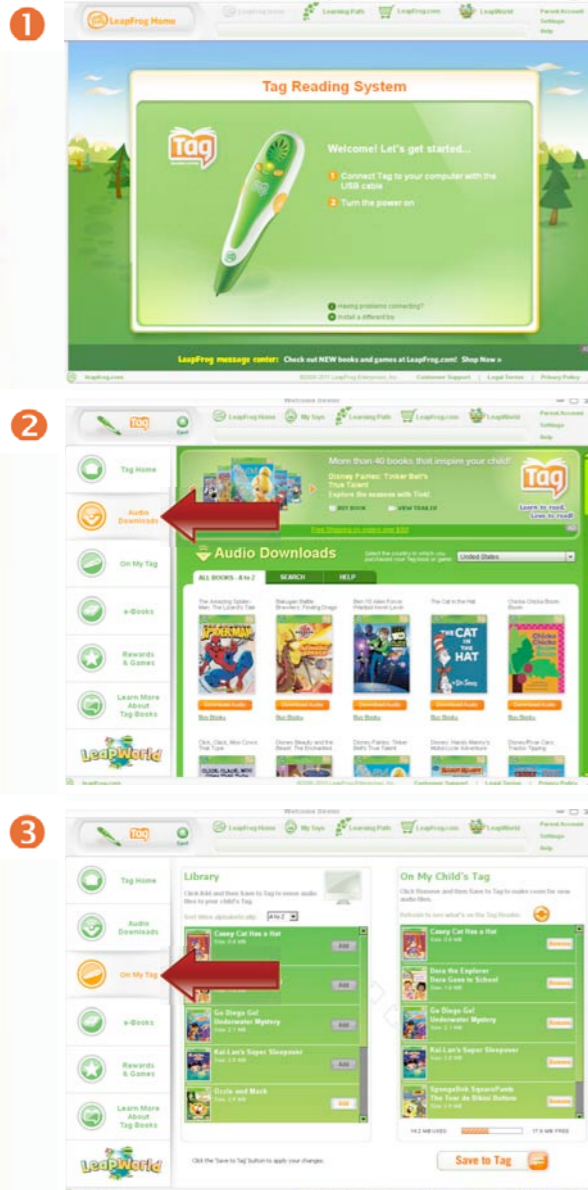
1

LeapFrog Home | Learning Path | LeapFrog.com | LeapWorld

Parent Account
Settings
Help

Tag Reading System

Tag

Welcome! Let's get started...

1 Connect Tag to your computer with the USB cable

2 Turn the power on

Having problems connecting?
Install a different toy

LeapFrog message center: Check out NEW books and games at LeapFrog.com! Shop Now »

Customer Support | Legal Terms | Privacy Policy

2

Welcome

Tag

LeapFrog Home | My Toys | Learning Path | LeapFrog.com | LeapWorld

Parent Account
Settings
Help

Tag Home

Audio Downloads

On My Tag

e-Books

Rewards & Games

Learn More About Tag Books

LeapWorld

More than 40 books that inspire your child!

Disney Fairies: Tinker Bell's True Talent

Explore the seasons with Tink!

BUY BOOK | VIEW TRAILER

Tag

Learn to read. Love to read!

Free Shipping on orders over $50!

Audio Downloads

Select the country in which you purchased your Tag books or game: United States

ALL BOOKS - A to Z | SEARCH | HELP

The Amazing Spider-Man: The Lizard's Tale

Bakugan Battle Brawlers: Finding Drago

Ben 10 Alien Force: Prettiest Heroic Levels

The Cat in the Hat

Chicka Chicka Boom Boom

SPIDER-MAN

THE CAT IN THE HAT

Chicka Chicka Boom Boom

Download Audio

Buy Books

Click, Clack, Moo Cows That Type

Disney Beauty and the Beast: The Enchanted

Disney Fairies: Tinker Bell's True Talent

Disney Handy Manny's Motorcycle Adventure

Disney/Pixar Cars: Tractor Tipping

Customer Support | Legal Terms | Privacy Policy

3

Welcome

Tag

LeapFrog Home | My Toys | Learning Path | LeapFrog.com | LeapWorld

Parent Account
Settings
Help

Tag Home

Audio Downloads

On My Tag

e-Books

Rewards & Games

Learn More About Tag Books

LeapWorld

Library

Click Add and then Save to Tag to move audio files to your child's Tag.

Sort titles alphabetically: A to Z

Casey Cat Has a Hat
Add

Add

Go Diego Go! Underwater Mystery
Add

Kai-Lan's Super Sleepover
Add

Ozzie and Mack
Add

On My Child's Tag

Click Remove and then Save to Tag to make room for new audio files.

Refresh to see what's on the Tag Reader.

Casey Cat Has a Hat
Remove

Dora the Explorer Dora Goes to School
Remove

Go Diego Go! Underwater Mystery
Remove

Kai-Lan's Super Sleepover
Remove

SpongeBob SquarePants The Tour de Bikini Bottom
Remove

MB USED | MB FREE

Click the 'Save to Tag' button to apply your changes.

Save to Tag